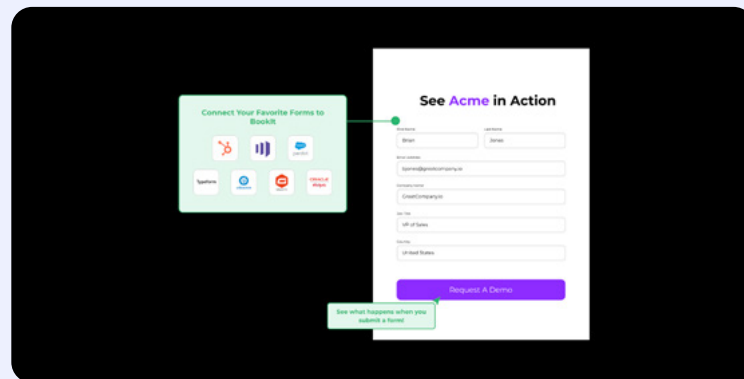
Connect Your Favorite Forms to BookIt

pardot

Typeform

ORACLE Eloqua

See Acme in Action

First Name
Brian

Last Name
Jones

Email Address
bjones@greatcompany.io

Company Name
GreatCompany.io

Job Title
VP of Sales

Country
United States

Request A Demo

See what happens when you submit a form!